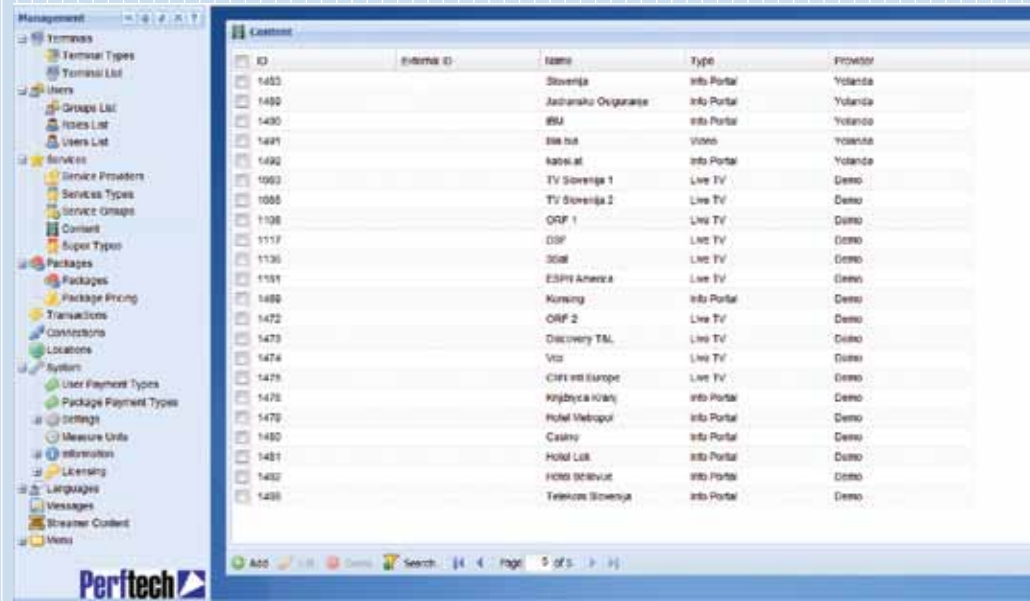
Management

Terminals
Terminal Types
Terminal List
Users
Groups List
Roles List
Users List
Services
Service Providers
Services Types
Service Groups
Content
Super Types
Packages
Packages
Package Pricing
Transactions
Connections
Locations
System
User Payment Types
Package Payment Types
Settings
Measure Units
Information
Licensing
Languages
Messages
Streamer Content
Menu

Perftech

Content

| | ID | External ID | Name | Type | Provider |
|---|---|---|---|---|---|
| | 1483 | | Slovenija | Info Portal | Yolanda |
| | 1489 | | Jadransko Osiguranje | Info Portal | Yolanda |
| | 1490 | | IBM | Info Portal | Yolanda |
| | 1491 | | Bla.bla | Video | Yolanda |
| | 1492 | | kabel.at | Info Portal | Yolanda |
| | 1083 | | TV Slovenija 1 | Live TV | Demo |
| | 1085 | | TV Slovenija 2 | Live TV | Demo |
| | 1108 | | ORF 1 | Live TV | Demo |
| | 1117 | | DSF | Live TV | Demo |
| | 1136 | | 3Sat | Live TV | Demo |
| | 1151 | | ESPN America | Live TV | Demo |
| | 1469 | | Kunsing | Info Portal | Demo |
| | 1472 | | ORF 2 | Live TV | Demo |
| | 1473 | | Discovery T&L | Live TV | Demo |
| | 1474 | | Vox | Live TV | Demo |
| | 1475 | | CNN Intl Europe | Live TV | Demo |
| | 1476 | | Knjižnica Kranj | Info Portal | Demo |
| | 1478 | | Hotel Metropol | Info Portal | Demo |
| | 1480 | | Casino | Info Portal | Demo |
| | 1481 | | Hotel Lido | Info Portal | Demo |
| | 1482 | | Hotel Bellevue | Info Portal | Demo |
| | 1485 | | Telekom Slovenija | Info Portal | Demo |

Add Edit Delete Search Page 5 of 5